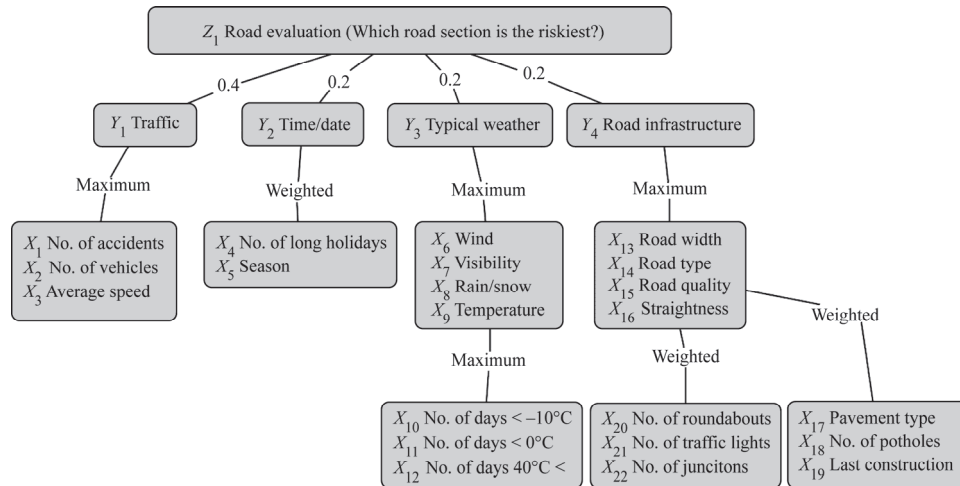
$Z_1$ Road evaluation (Which road section is the riskiest?)

0.4

0.2

0.2

0.2

$Y_1$ Traffic

$Y_2$ Time/date

$Y_3$ Typical weather

$Y_4$ Road infrastructure

Maximum

Weighted

Maximum

Maximum

$X_1$ No. of accidents
$X_2$ No. of vehicles
$X_3$ Average speed

$X_4$ No. of long holidays
$X_5$ Season

$X_6$ Wind
$X_7$ Visibility
$X_8$ Rain/snow
$X_9$ Temperature

$X_{13}$ Road width
$X_{14}$ Road type
$X_{15}$ Road quality
$X_{16}$ Straightness

Maximum

Weighted

Weighted

$X_{10}$ No. of days < –10°C
$X_{11}$ No. of days < 0°C
$X_{12}$ No. of days 40°C <

$X_{20}$ No. of roundabouts
$X_{21}$ No. of traffic lights
$X_{22}$ No. of juncitons

$X_{17}$ Pavement type
$X_{18}$ No. of potholes
$X_{19}$ Last construction